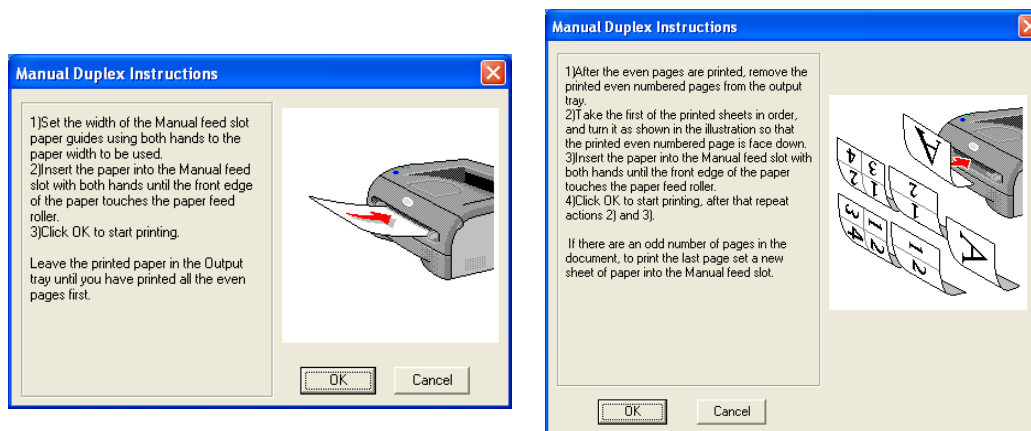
Manual Duplex Instructions

1)Set the width of the Manual feed slot paper guides using both hands to the paper width to be used.
2)Insert the paper into the Manual feed slot with both hands until the front edge of the paper touches the paper feed roller.
3)Click OK to start printing.

Leave the printed paper in the Output tray until you have printed all the even pages first.

OK

Cancel

Manual Duplex Instructions

1)After the even pages are printed, remove the printed even numbered pages from the output tray.
2)Take the first of the printed sheets in order, and turn it as shown in the illustration so that the printed even numbered page is face down.
3)Insert the paper into the Manual feed slot with both hands until the front edge of the paper touches the paper feed roller.
4)Click OK to start printing, after that repeat actions 2) and 3).

If there are an odd number of pages in the document, to print the last page set a new sheet of paper into the Manual feed slot.

4 3 2 1 A 2 1 3 4 1 2 1 2 A

OK

Cancel